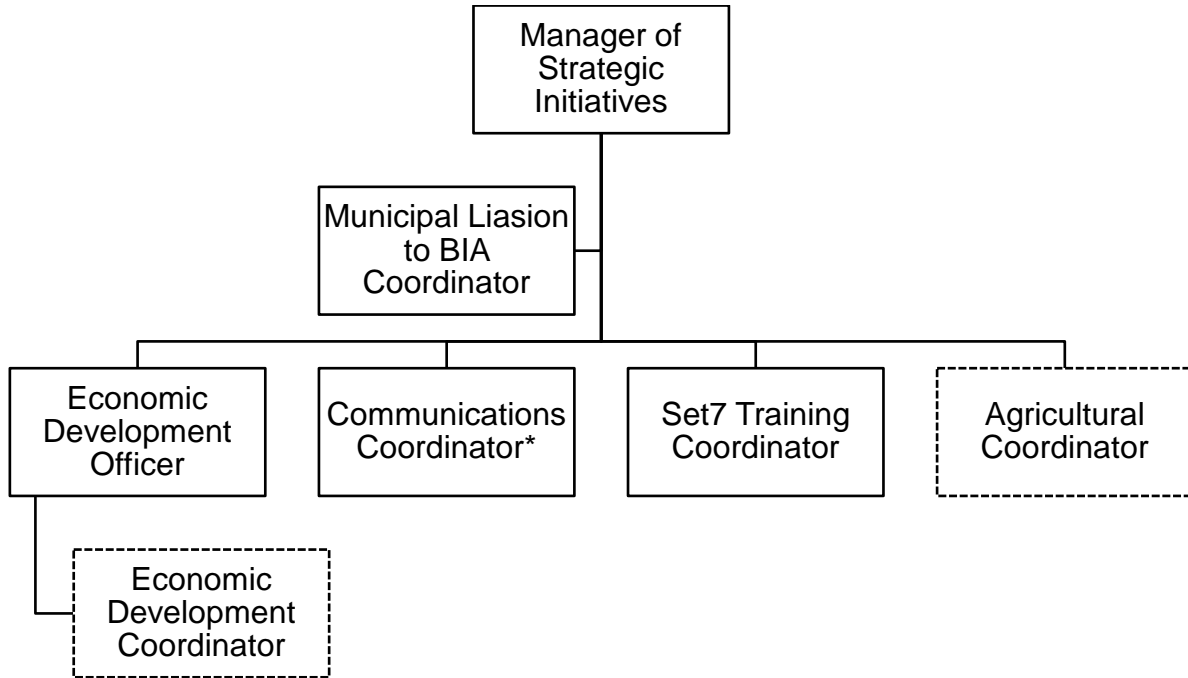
Manager of Strategic Initiatives

Municipal Liasion to BIA Coordinator

Economic Development Officer

Communications Coordinator*

Set7 Training Coordinator

Agricultural Coordinator

Economic Development Coordinator